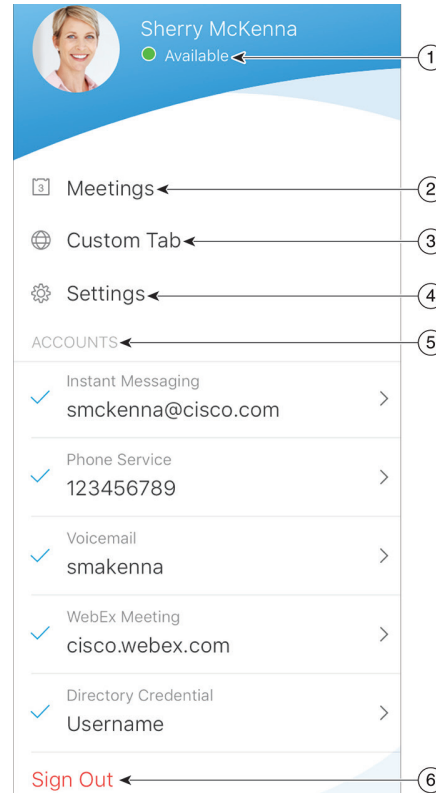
Sherry McKenna
Available
1

3
Meetings
2

Custom Tab
3

Settings
4

ACCOUNTS
5

Instant Messaging
smckenna@cisco.com

Phone Service
123456789

Voicemail
smakenna

WebEx Meeting
cisco.webex.com

Directory Credential
Username

Sign Out
6